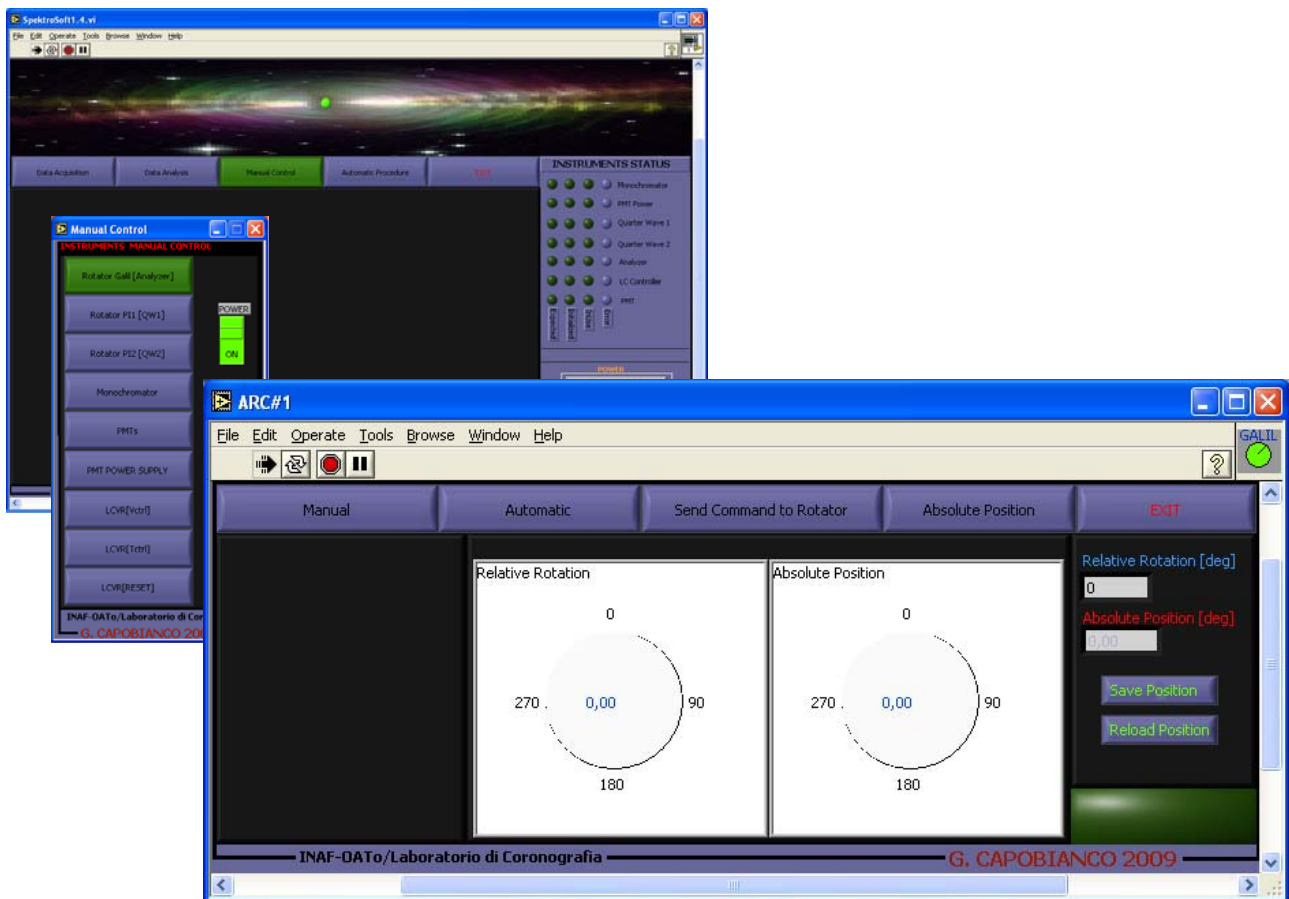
SpektroSoft1.4.vi

File Edit Operate Tools Browse Window Help

Data Acquisition
Data Analysis
Manual Control
Automatic Procedure
EXIT

INSTRUMENTS STATUS
Monochromator
PMT Power
Quarter Wave 1
Quarter Wave 2
Analyzer
LC Controller
PMT
Expected
Initialized
Active
Error

POWER

Manual Control
INSTRUMENTS MANUAL CONTROL
Rotator Galil [Analyzer]
Rotator PI1 [QW1]
Rotator PI2 [QW2]
Monochromator
PMTs
PMT POWER SUPPLY
LCVR[Vctrl]
LCVR[Tctrl]
LCVR[RESET]
POWER
ON
INAF-OATo/Laboratorio di Cor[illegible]
G. CAPOBIANCO 20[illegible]

ARC#1

File Edit Operate Tools Browse Window Help

GALIL

Manual
Automatic
Send Command to Rotator
Absolute Position
EXIT

Relative Rotation
0
270
0,00
90
180

Absolute Position
0
270
0,00
90
180

Relative Rotation [deg]
0
Absolute Position [deg]
0,00
Save Position
Reload Position

INAF-OATo/Laboratorio di Coronografia
G. CAPOBIANCO 2009